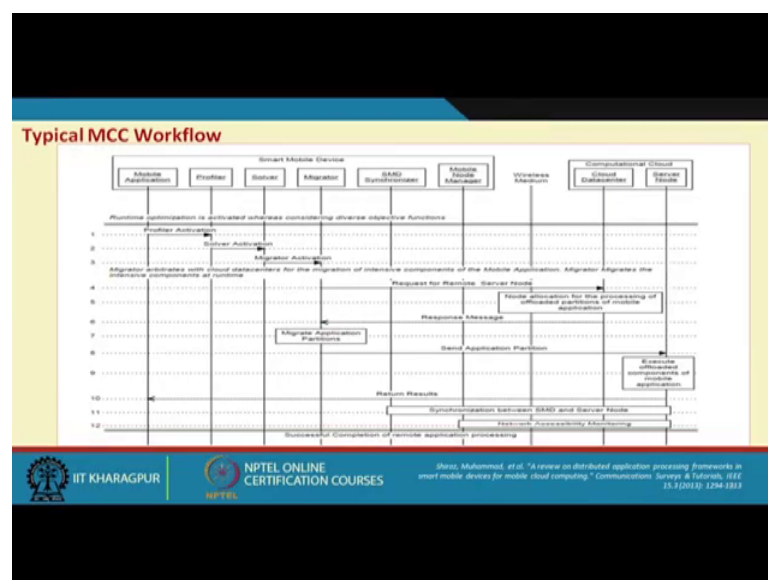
Typical MCC Workflow

Smart Mobile Device

Mobile Application

Profiler

Solver

Migrator

SMD Synchronizer

Mobile Node Manager

Wireless Medium

Computational Cloud

Cloud Datacenter

Server Node

Runtime optimization is activated whereas considering diverse objective functions

1 Profiler Activation

2 Solver Activation

3 Migrator Activation

Migrator arbitrates with cloud datacenters for the migration of intensive components of the Mobile Application. Migrator Migrates the intensive components at runtime

4 Request for Remote Server Node

5 Node allocation for the processing of offloaded partitions of mobile application

6 Response Message

7 Migrate Application Partitions

8 Send Application Partition

9 Execute offloaded components of mobile application

10 Return Results

11 Synchronization between SMD and Server Node

12 Network Accessibility Monitoring

Successful Completion of remote application processing

IIT KHARAGPUR

NPTEL ONLINE CERTIFICATION COURSES

NPTEL

Shiraz, Muhammad, et al. "A review on distributed application processing frameworks in smart mobile devices for mobile cloud computing." Communications Surveys & Tutorials, IEEE 15.3(2013): 1294-1313